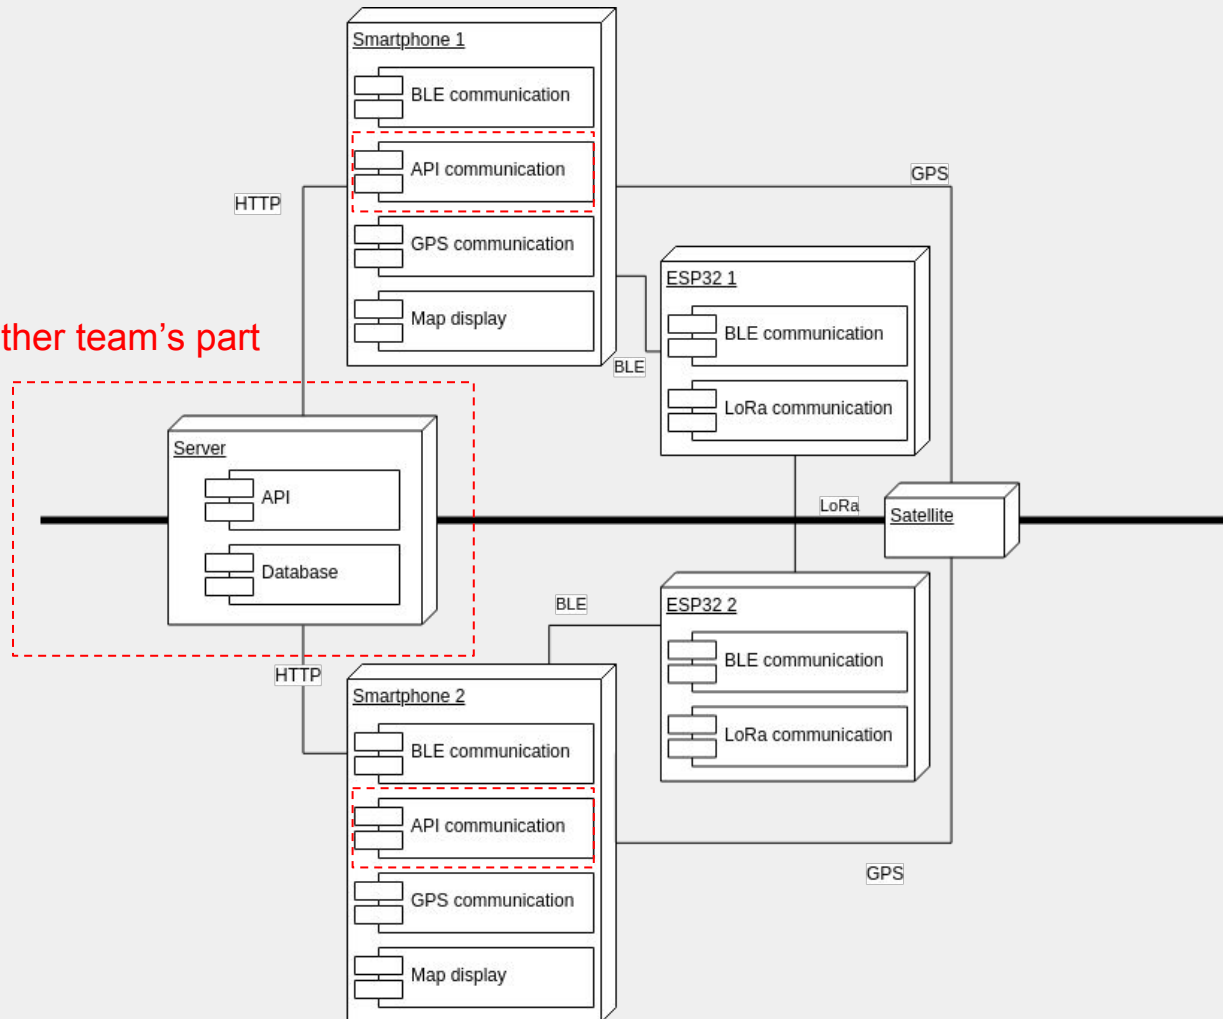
Smartphone 1

BLE communication

API communication

GPS communication

Map display

HTTP

GPS

ESP32 1

BLE communication

LoRa communication

BLE

ther team's part

Server

API

Database

LoRa

Satellite

BLE

ESP32 2

BLE communication

LoRa communication

HTTP

Smartphone 2

BLE communication

API communication

GPS communication

Map display

GPS